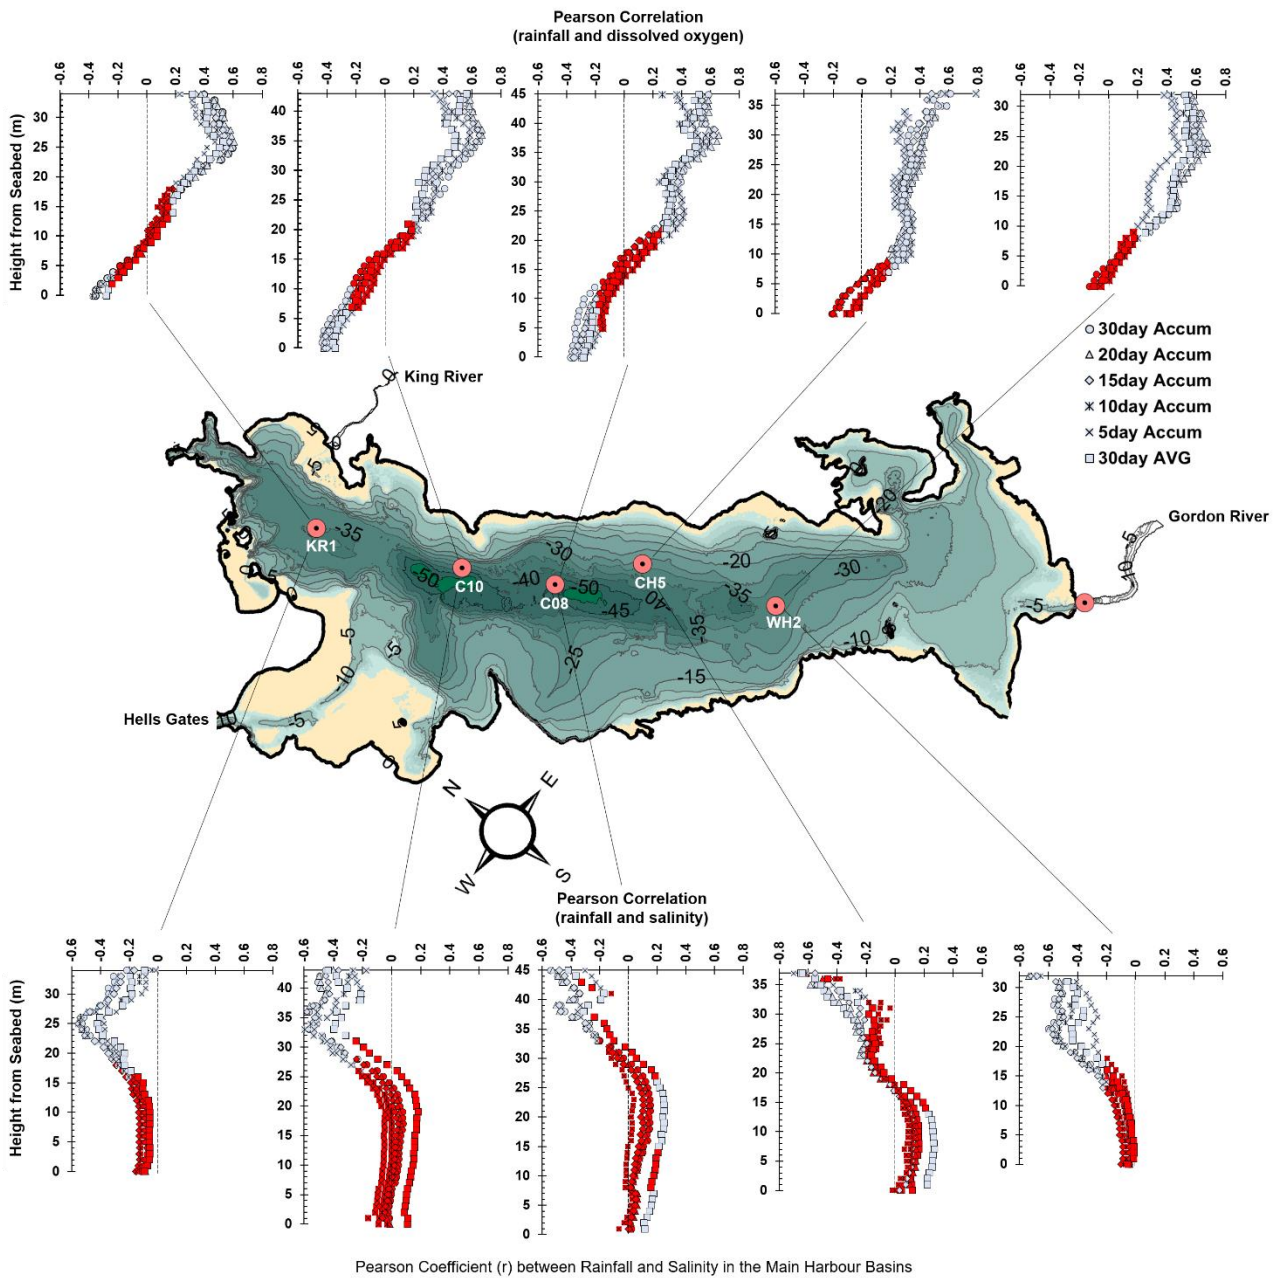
Pearson Correlation
(rainfall and dissolved oxygen)

-0.6 -0.4 -0.2 0 0.2 0.4 0.6 0.8

Height from Seabed (m)

30 25 20 15 10 5 0

-0.6 -0.4 -0.2 0 0.2 0.4 0.6 0.8

40 35 30 25 20 15 10 5 0

-0.6 -0.4 -0.2 0 0.2 0.4 0.6 0.8

45 40 35 30 25 20 15 10 5 0

-0.6 -0.4 -0.2 0 0.2 0.4 0.6 0.8

35 30 25 20 15 10 5 0

-0.6 -0.4 -0.2 0 0.2 0.4 0.6 0.8

30 25 20 15 10 5 0

30day Accum
20day Accum
15day Accum
10day Accum
5day Accum
30day AVG

King River

Gordon River

Hells Gates

KR1
C10
C08
CH5
WH2

-35 -50 -40 -50 -45 -30 -20 -35 -30 -40 -35 -25 -15 -10 -5 -20 -5 0 5 10 -5 0 5

N
E
W
S

Pearson Correlation
(rainfall and salinity)

-0.6 -0.4 -0.2 0 0.2 0.4 0.6 0.8

Height from Seabed (m)

30 25 20 15 10 5 0

-0.6 -0.4 -0.2 0 0.2 0.4 0.6 0.8

40 35 30 25 20 15 10 5 0

-0.6 -0.4 -0.2 0 0.2 0.4 0.6 0.8

45 40 35 30 25 20 15 10 5 0

-0.8 -0.6 -0.4 -0.2 0 0.2 0.4 0.6

35 30 25 20 15 10 5 0

-0.8 -0.6 -0.4 -0.2 0 0.2 0.4 0.6

30 25 20 15 10 5 0

Pearson Coefficient (r) between Rainfall and Salinity in the Main Harbour Basins